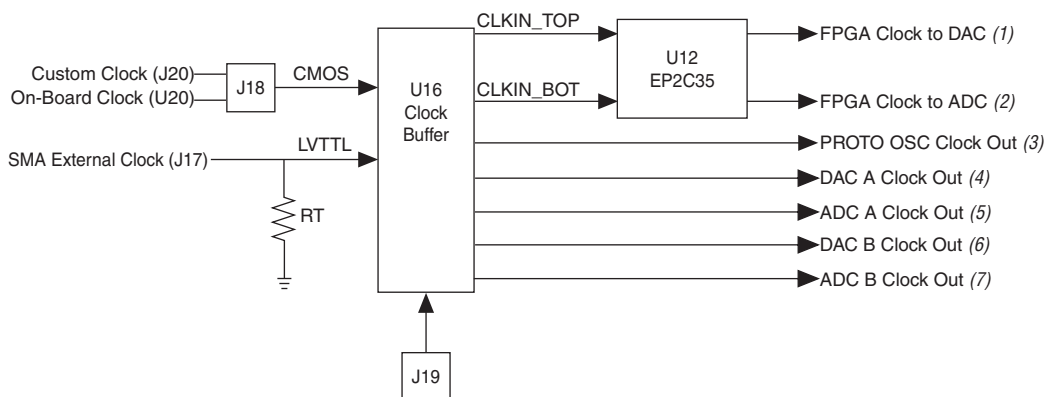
Custom Clock (J20)
On-Board Clock (U20)
J18
CMOS
SMA External Clock (J17)
LVTTL
RT
U16
Clock
Buffer
J19
CLKIN_TOP
CLKIN_BOT
U12
EP2C35
FPGA Clock to DAC *(1)*
FPGA Clock to ADC *(2)*
PROTO OSC Clock Out *(3)*
DAC A Clock Out *(4)*
ADC A Clock Out *(5)*
DAC B Clock Out *(6)*
ADC B Clock Out *(7)*